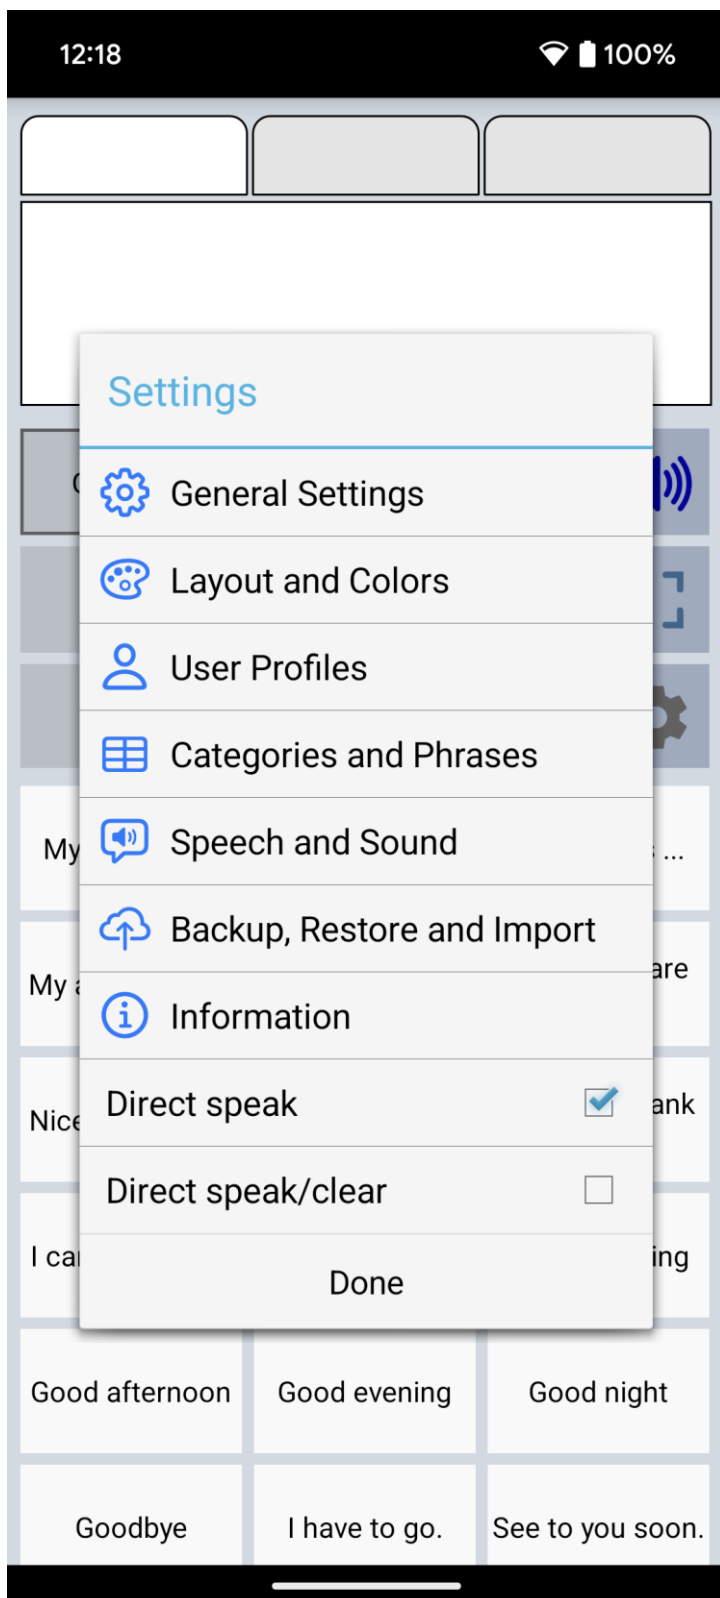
12:18

100%

Settings

General Settings

Layout and Colors

User Profiles

Categories and Phrases

Speech and Sound

Backup, Restore and Import

Information

Direct speak

Direct speak/clear

Done

My

My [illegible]

Nice

I ca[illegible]

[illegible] ...

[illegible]are

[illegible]ank

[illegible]ing

Good afternoon

Good evening

Good night

Goodbye

I have to go.

See to you soon.